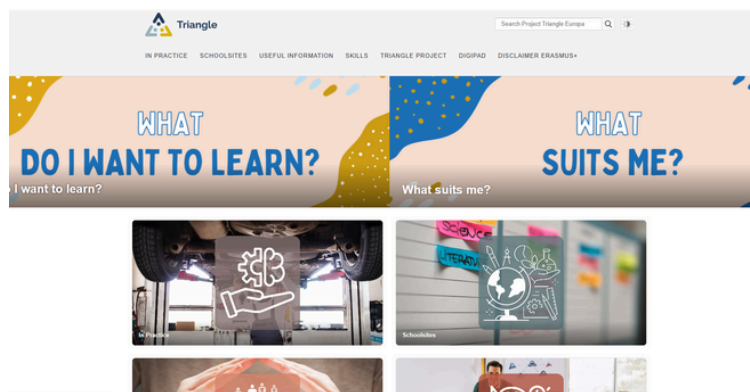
Triangle

Search Project Triangle Europa

IN PRACTICE SCHOOLSITES USEFUL INFORMATION SKILLS TRIANGLE PROJECT DIGIPAD DISCLAIMER ERASMUS+

WHAT DO I WANT TO LEARN?

I want to learn?

WHAT SUITS ME?

What suits me?

SCIENCE

LITERATU

In Practice

Schoolsites